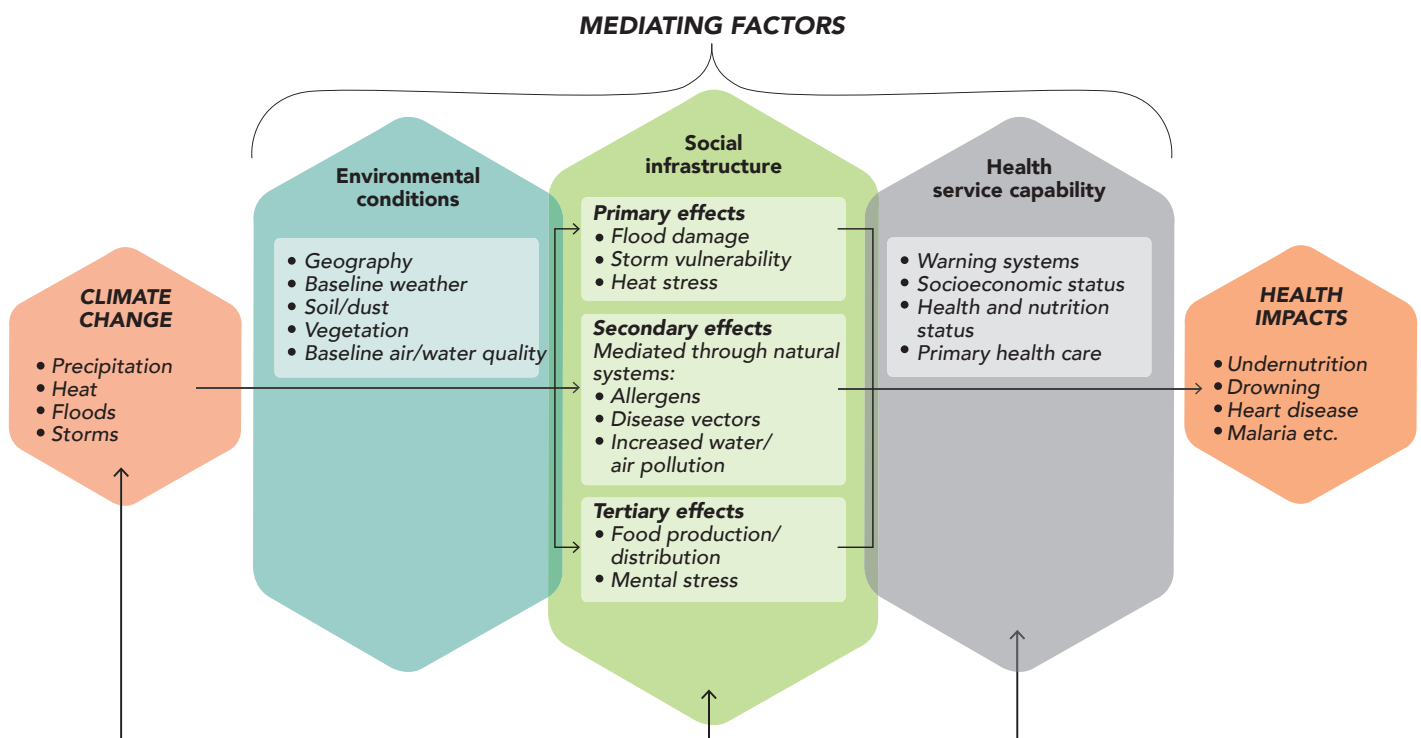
MEDIATING FACTORS

CLIMATE CHANGE
• Precipitation
• Heat
• Floods
• Storms

Environmental conditions
• Geography
• Baseline weather
• Soil/dust
• Vegetation
• Baseline air/water quality

Social infrastructure
Primary effects
• Flood damage
• Storm vulnerability
• Heat stress

Secondary effects
Mediated through natural systems:
• Allergens
• Disease vectors
• Increased water/ air pollution

Tertiary effects
• Food production/ distribution
• Mental stress

Health service capability
• Warning systems
• Socioeconomic status
• Health and nutrition status
• Primary health care

HEALTH IMPACTS
• Undernutrition
• Drowning
• Heart disease
• Malaria etc.